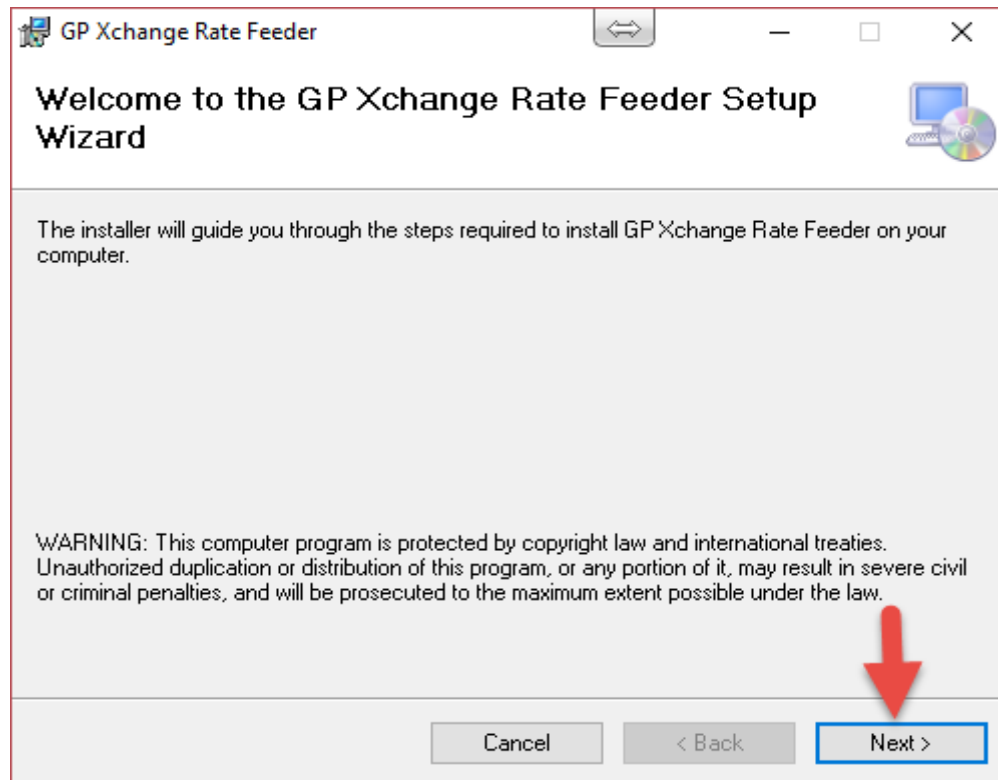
GP Xchange Rate Feeder

Welcome to the GP Xchange Rate Feeder Setup Wizard

The installer will guide you through the steps required to install GP Xchange Rate Feeder on your computer.

WARNING: This computer program is protected by copyright law and international treaties. Unauthorized duplication or distribution of this program, or any portion of it, may result in severe civil or criminal penalties, and will be prosecuted to the maximum extent possible under the law.

Cancel

< Back

Next >